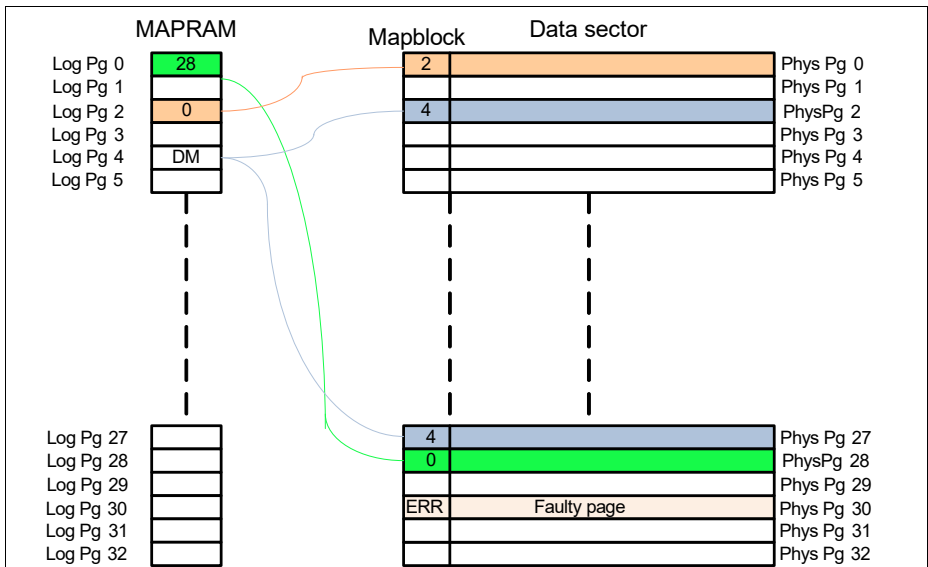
MAPRAM

Mapblock

Data sector

Log Pg 0 28
Log Pg 1
Log Pg 2 0
Log Pg 3
Log Pg 4 DM
Log Pg 5

2 Phys Pg 0
Phys Pg 1
4 PhysPg 2
Phys Pg 3
Phys Pg 4
Phys Pg 5

Log Pg 27
Log Pg 28
Log Pg 29
Log Pg 30
Log Pg 31
Log Pg 32

4 Phys Pg 27
0 PhysPg 28
Phys Pg 29
ERR Faulty page Phys Pg 30
Phys Pg 31
Phys Pg 32